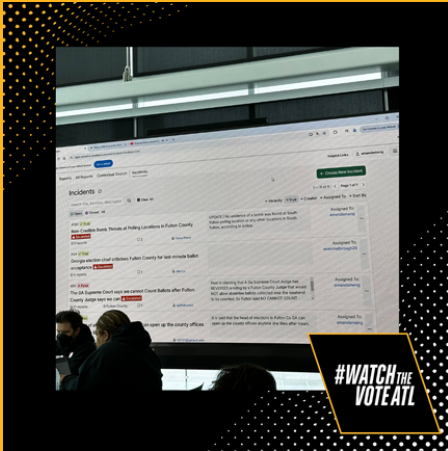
Incidents

+ Create New Incident

Non Credible Bomb Threats at Polling Locations in Fulton County

UPDATE: The existence of a bomb was found at South Fulton polling location or any other locations in South Fulton, according to Kristen

Assigned To:

Georgia election chief criticizes Fulton County for last-minute ballot acceptance

Assigned To:

The GA Supreme Court says we cannot Count Ballots after Fulton County Judge says we can

Assigned To:

open up the county offices

Assigned To:

#WATCH THE VOTE ATL